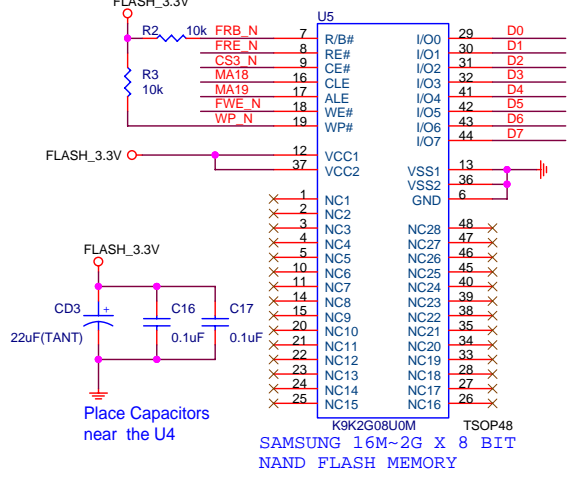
FLASH_3.3V
R2 10k
R3
10k
FRB_N
FRE_N
CS3_N
MA18
MA19
FWE_N
WP_N
U5
7 R/B#
8 RE#
9 CE#
16 CLE
17 ALE
18 WE#
19 WP#
I/O0 29
I/O1 30
I/O2 31
I/O3 32
I/O4 41
I/O5 42
I/O6 43
I/O7 44
D0
D1
D2
D3
D4
D5
D6
D7
FLASH_3.3V
12 VCC1
37 VCC2
VSS1 13
VSS2 36
GND 6
1 NC1
2 NC2
3 NC3
4 NC4
5 NC5
10 NC6
11 NC7
14 NC8
15 NC9
20 NC10
21 NC11
22 NC12
23 NC13
24 NC14
25 NC15
NC28 48
NC27 47
NC26 46
NC25 45
NC24 40
NC23 39
NC22 38
NC21 35
NC20 34
NC19 33
NC18 28
NC17 27
NC16 26
FLASH_3.3V
CD3 +
22uF(TANT)
C16
0.1uF
C17
0.1uF
K9K2G08U0M
TSOP48
Place Capacitors near the U4
SAMSUNG 16M~2G X 8 BIT
NAND FLASH MEMORY